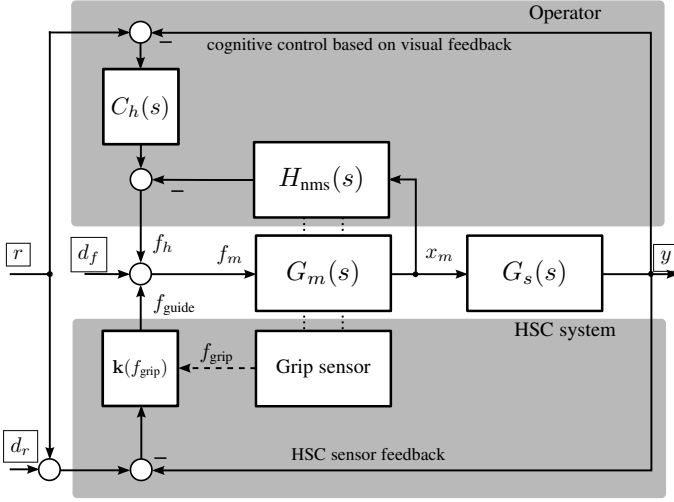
Operator

cognitive control based on visual feedback

–

$C_h(s)$

–

$H_{\text{nms}}(s)$

$r$

$d_f$

$f_h$

$f_m$

$G_m(s)$

$x_m$

$G_s(s)$

$y$

$f_{\text{guide}}$

HSC system

$f_{\text{grip}}$

$\mathbf{k}(f_{\text{grip}})$

Grip sensor

$d_r$

–

HSC sensor feedback